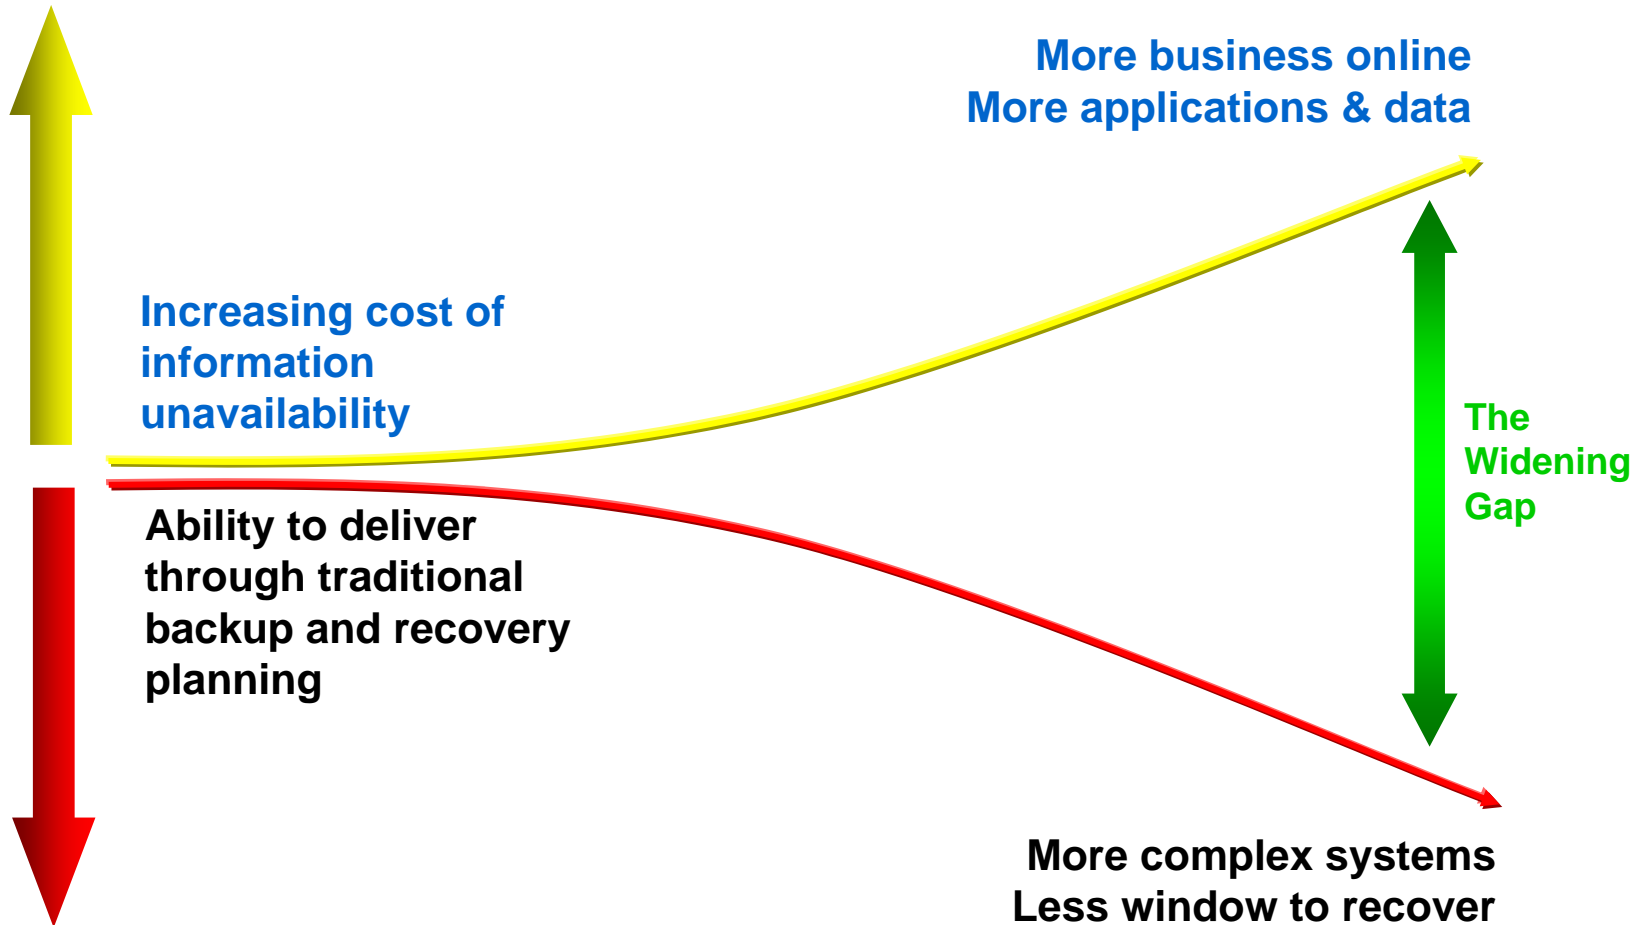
More business online
More applications & data

Increasing cost of information unavailability

The Widening Gap

Ability to deliver through traditional backup and recovery planning

More complex systems
Less window to recover